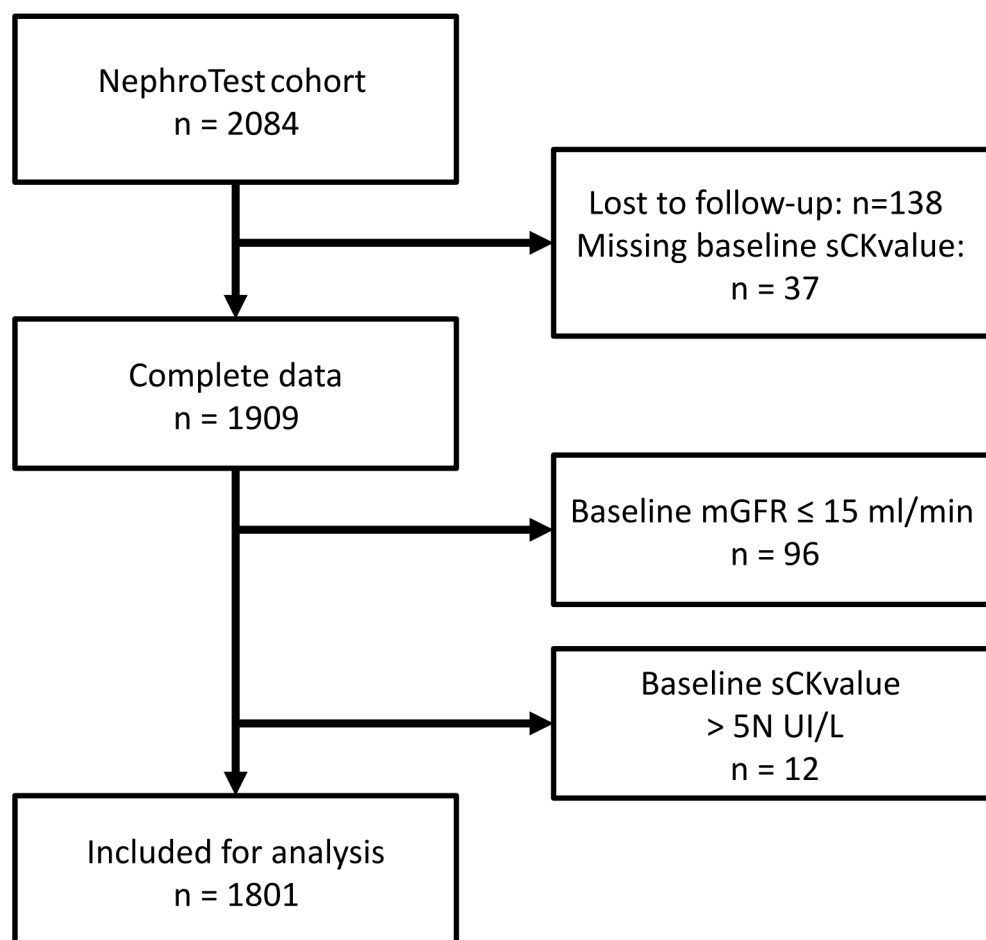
NephroTest cohort
n = 2084

Lost to follow-up: n=138
Missing baseline sCKvalue:
n = 37

Complete data
n = 1909

Baseline mGFR ≤ 15 ml/min
n = 96

Baseline sCKvalue
> 5N UI/L
n = 12

Included for analysis
n = 1801